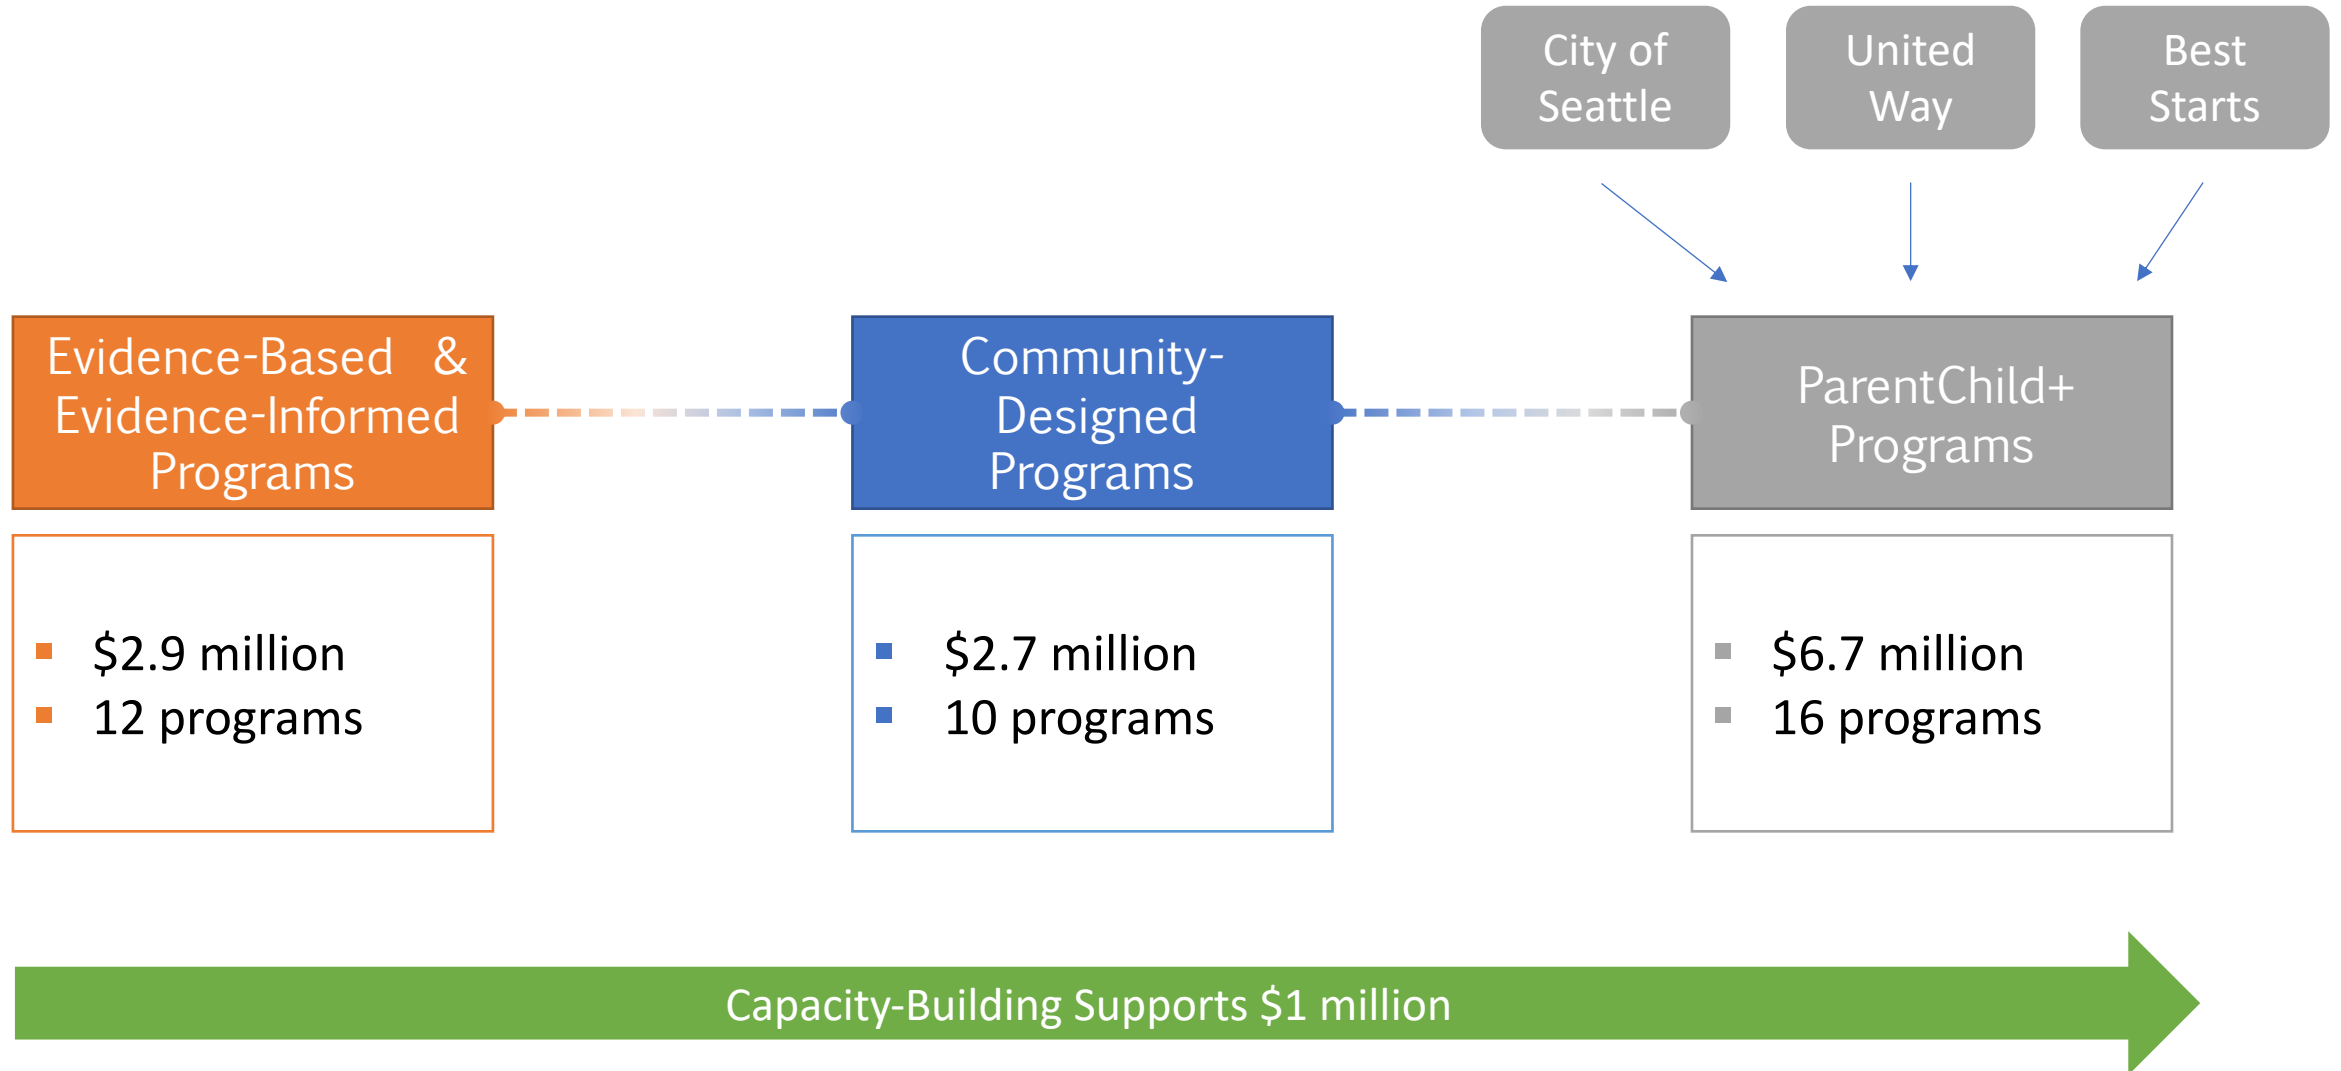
City of Seattle

United Way

Best Starts

Evidence-Based & Evidence-Informed Programs

Community-Designed Programs

ParentChild+ Programs

$2.9 million
12 programs

$2.7 million
10 programs

$6.7 million
16 programs

Capacity-Building Supports $1 million